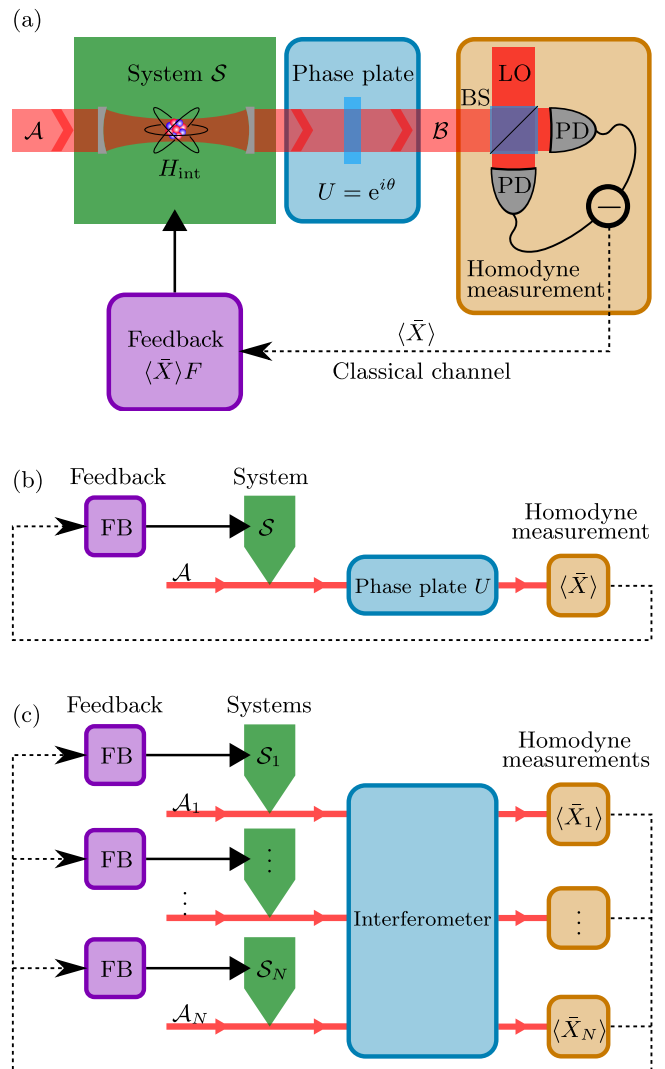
(a)

$\mathcal{A}$

System $\mathcal{S}$

$H_{\text{int}}$

Phase plate

$U = \mathrm{e}^{i\theta}$

$\mathcal{B}$

BS

LO

PD

PD

$-$

Homodyne measurement

Feedback $\langle \bar{X} \rangle F$

$\langle \bar{X} \rangle$

Classical channel

(b)

Feedback

System

Homodyne measurement

FB

$\mathcal{S}$

$\mathcal{A}$

Phase plate $U$

$\langle \bar{X} \rangle$

(c)

Feedback

Systems

Homodyne measurements

FB

$\mathcal{S}_1$

$\mathcal{A}_1$

$\langle \bar{X}_1 \rangle$

FB

$\vdots$

$\vdots$

Interferometer

$\vdots$

FB

$\mathcal{S}_N$

$\mathcal{A}_N$

$\langle \bar{X}_N \rangle$